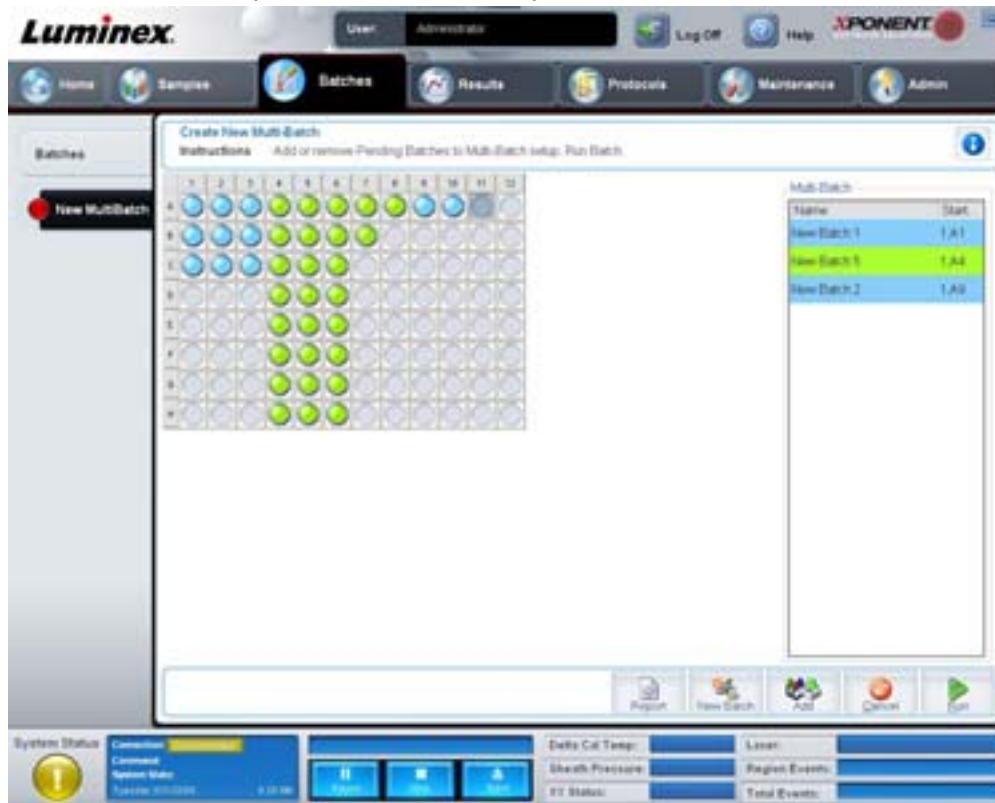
Luminex

User Administrator

Log Off Help XPONENT

Home Samples Batches Results Protocols Maintenance Admin

Batches

New MultiBatch

Create New Multi-Batch

Instructions Add or remove Pending Batches to Multi-Batch setup. Run Batch.

1 2 3 4 5 6 7 8 9 10 11 12

A B C D E F G H

Multi-Batch

| Name | Start |
|---|---|
| New Batch 1 | 1,A1 |
| New Batch 5 | 1,A4 |
| New Batch 2 | 1,A9 |

Report New Batch Add Cancel Run

System Status

Connection

Command

System State

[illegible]

Pause Stop Eject

Delta Cal Temp:

Sheath Pressure:

XY Status:

Laser:

Region Events:

Total Events: